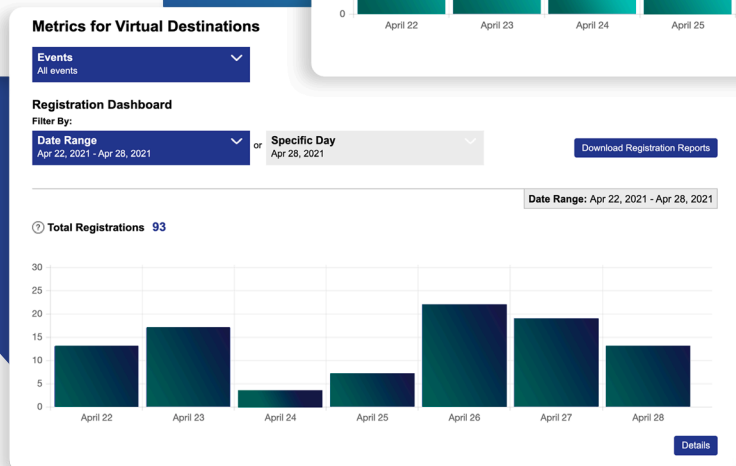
0
April 22
April 23
April 24
April 25

Metrics for Virtual Destinations

Events
All events

Registration Dashboard
Filter By:

Date Range
Apr 22, 2021 - Apr 28, 2021

or

Specific Day
Apr 28, 2021

Download Registration Reports

Date Range: Apr 22, 2021 - Apr 28, 2021

? Total Registrations 93

30
25
20
15
10
5
0

April 22
April 23
April 24
April 25
April 26
April 27
April 28

Details